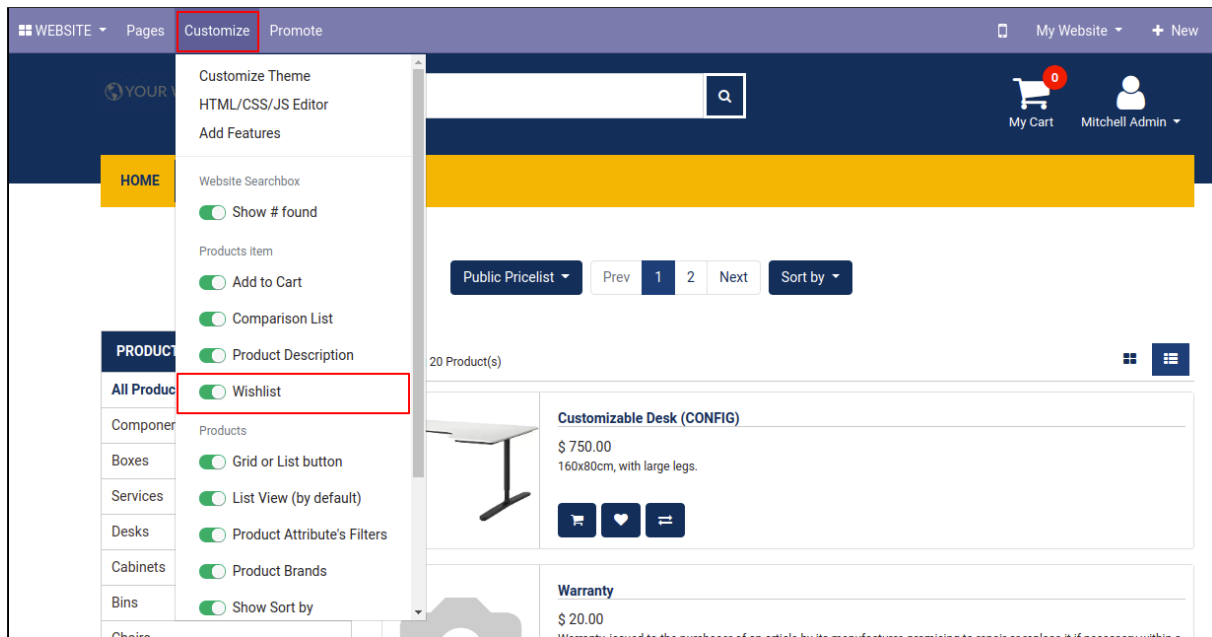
WEBSITE Pages Customize Promote My Website + New

Customize Theme
HTML/CSS/JS Editor
Add Features

Website Searchbox
Show # found
Products item
Add to Cart
Comparison List
Product Description
Wishlist
Products
Grid or List button
List View (by default)
Product Attribute's Filters
Product Brands
Show Sort by

YOUR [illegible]

0
My Cart
Mitchell Admin

HOME

Public Pricelist Prev 1 2 Next Sort by

PRODUCT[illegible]
All Produc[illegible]
Componer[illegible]
Boxes
Services
Desks
Cabinets
Bins
Chairs

20 Product(s)

Customizable Desk (CONFIG)
$ 750.00
160x80cm, with large legs.

Warranty
$ 20.00
Warranty, issued to the purchaser of an article by its manufacturer, promising to repair or replace it if necessary within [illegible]